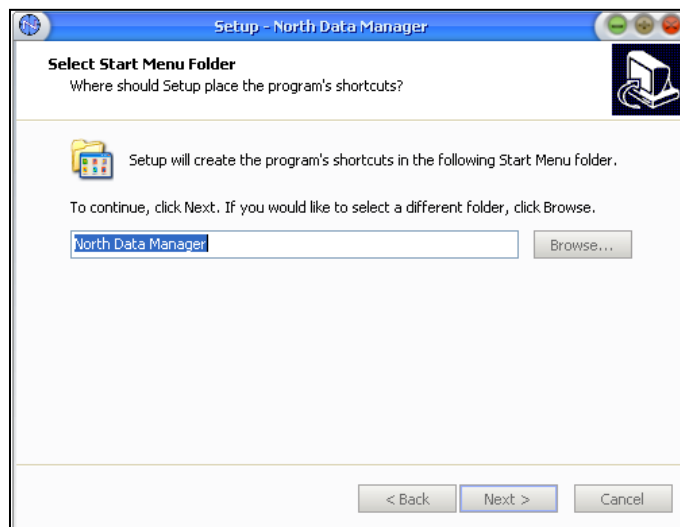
Setup - North Data Manager

Select Start Menu Folder
Where should Setup place the program's shortcuts?

Setup will create the program's shortcuts in the following Start Menu folder.

To continue, click Next. If you would like to select a different folder, click Browse.

North Data Manager

Browse...

< Back
Next >
Cancel